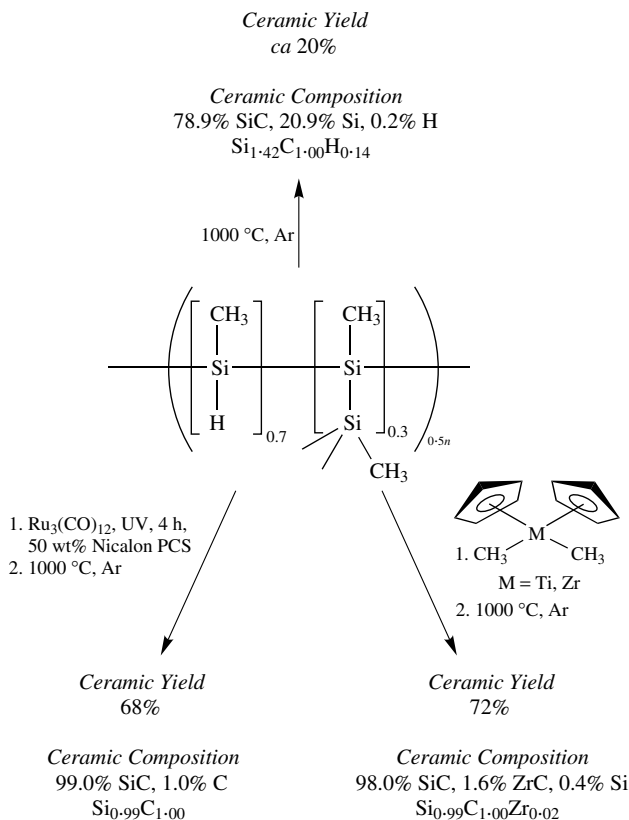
*Ceramic Yield*
*ca* 20%

*Ceramic Composition*
78.9% SiC, 20.9% Si, 0.2% H
$Si_{1\cdot42}C_{1\cdot00}H_{0\cdot14}$

1000 °C, Ar

$CH_3$
Si
H
0.7
$CH_3$
Si
Si
0.3
$0{\cdot}5n$
$CH_3$

1. $Ru_3(CO)_{12}$, UV, 4 h, 50 wt% Nicalon PCS
2. 1000 °C, Ar

M
1. $CH_3$ $CH_3$
M = Ti, Zr
2. 1000 °C, Ar

*Ceramic Yield*
68%

*Ceramic Composition*
99.0% SiC, 1.0% C
$Si_{0\cdot99}C_{1\cdot00}$

*Ceramic Yield*
72%

*Ceramic Composition*
98.0% SiC, 1.6% ZrC, 0.4% Si
$Si_{0\cdot99}C_{1\cdot00}Zr_{0\cdot02}$